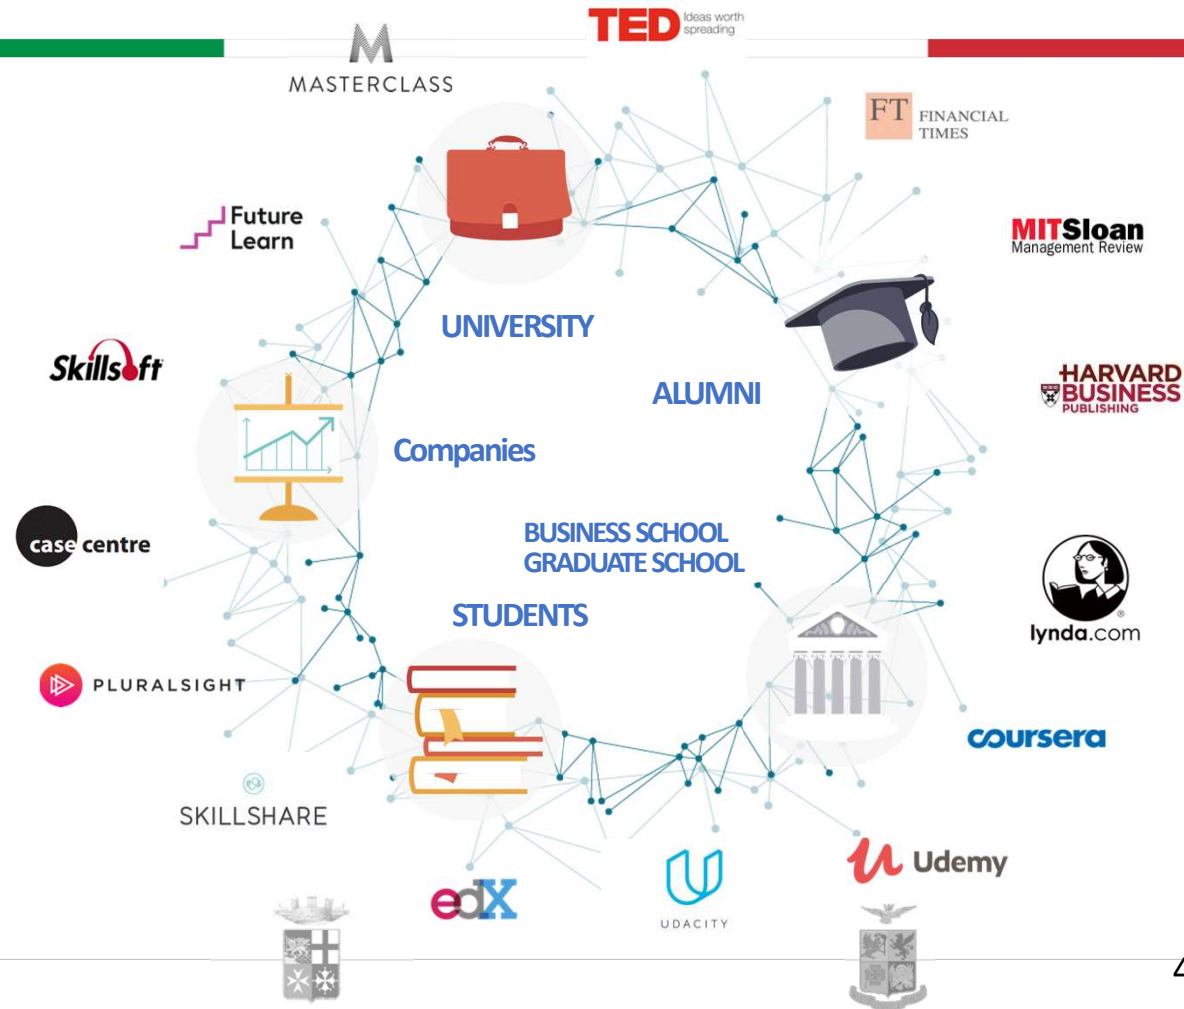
TED Ideas worth spreading

MASTERCLASS

FT FINANCIAL TIMES

Future Learn

MITSloan Management Review

UNIVERSITY

Skillsoft

ALUMNI

HARVARD BUSINESS PUBLISHING

Companies

case centre

BUSINESS SCHOOL
GRADUATE SCHOOL

lynda.com

STUDENTS

PLURALSIGHT

coursera

SKILLSHARE

edX

UDACITY

Udemy

4